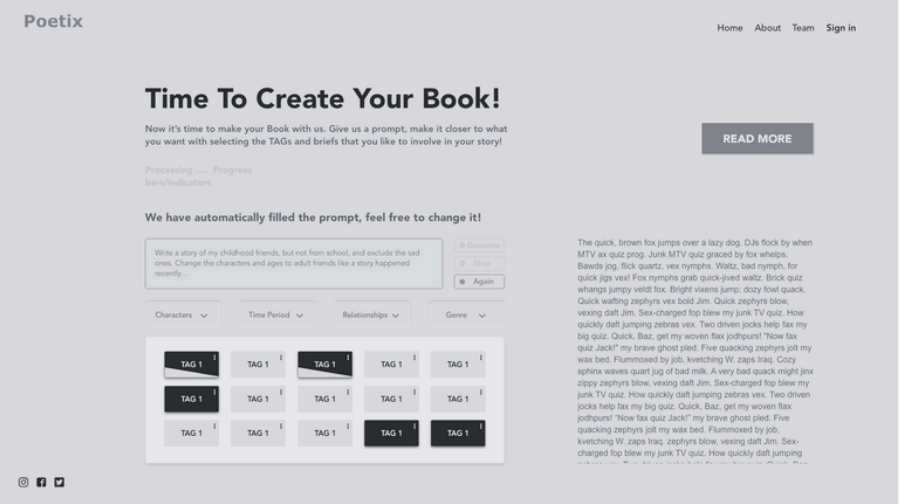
Poetix

Home About Team Sign in

Time To Create Your Book!

Now it's time to make your Book with us. Give us a prompt, make it closer to what you want with selecting the TAGs and briefs that you like to involve in your story!

READ MORE

Processing ..... Progress bars/indicators

We have automatically filled the prompt, feel free to change it!

Write a story of my childhood friends, but not from school, and exclude the sad ones. Change the characters and ages to adult friends like a story happened recently....

Generate
Stop
Again

Characters
Time Period
Relationships
Genre

| TAG 1 | TAG 1 | TAG 1 | TAG 1 | TAG 1 |
|---|---|---|---|---|
| TAG 1 | TAG 1 | TAG 1 | TAG 1 | TAG 1 |
| TAG 1 | TAG 1 | TAG 1 | TAG 1 | TAG 1 |

The quick, brown fox jumps over a lazy dog. DJs flock by when MTV ax quiz prog. Junk MTV quiz graced by fox whelps. Bawds jog, flick quartz, vex nymphs. Waltz, bad nymph, for quick jigs vex! Fox nymphs grab quick-jived waltz. Brick quiz whangs jumpy veldt fox. Bright vixens jump; dozy fowl quack. Quick wafting zephyrs vex bold Jim. Quick zephyrs blow, vexing daft Jim. Sex-charged fop blew my junk TV quiz. How quickly daft jumping zebras vex. Two driven jocks help fax my big quiz. Quick, Baz, get my woven flax jodhpurs! "Now fax quiz Jack!" my brave ghost pled. Five quacking zephyrs jolt my wax bed. Flummoxed by job, kvetching W. zaps Iraq. Cozy sphinx waves quart jug of bad milk. A very bad quack might jinx zippy zephyrs blow, vexing daft Jim. Sex-charged fop blew my junk TV quiz. How quickly daft jumping zebras vex. Two driven jocks help fax my big quiz. Quick, Baz, get my woven flax jodhpurs! "Now fax quiz Jack!" my brave ghost pled. Five quacking zephyrs jolt my wax bed. Flummoxed by job, kvetching W. zaps Iraq. zephyrs blow, vexing daft Jim. Sex-charged fop blew my junk TV quiz. How quickly daft jumping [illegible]